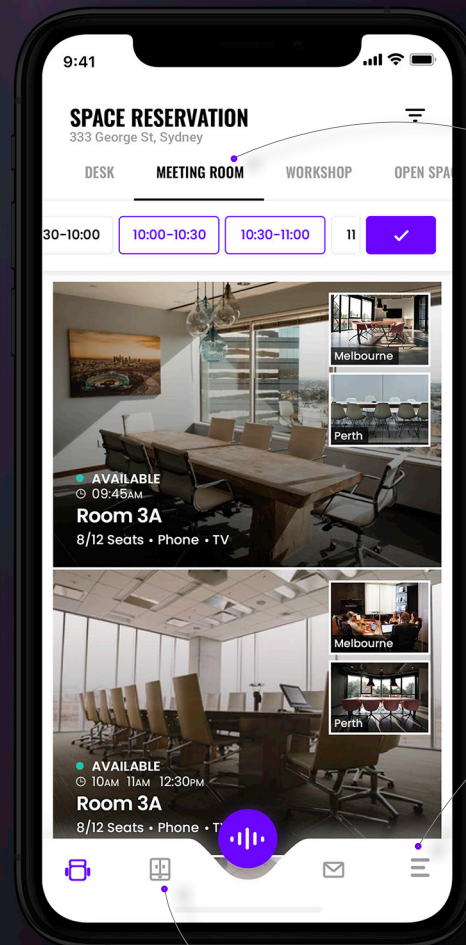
9:41

SPACE RESERVATION
333 George St, Sydney

DESK MEETING ROOM WORKSHOP OPEN SPA

30-10:00 10:00-10:30 10:30-11:00 11

Melbourne
Perth

AVAILABLE
09:45AM
Room 3A
8/12 Seats • Phone • TV

Melbourne
Perth

AVAILABLE
10AM 11AM 12:30PM
Room 3A
8/12 Seats • Phone • T